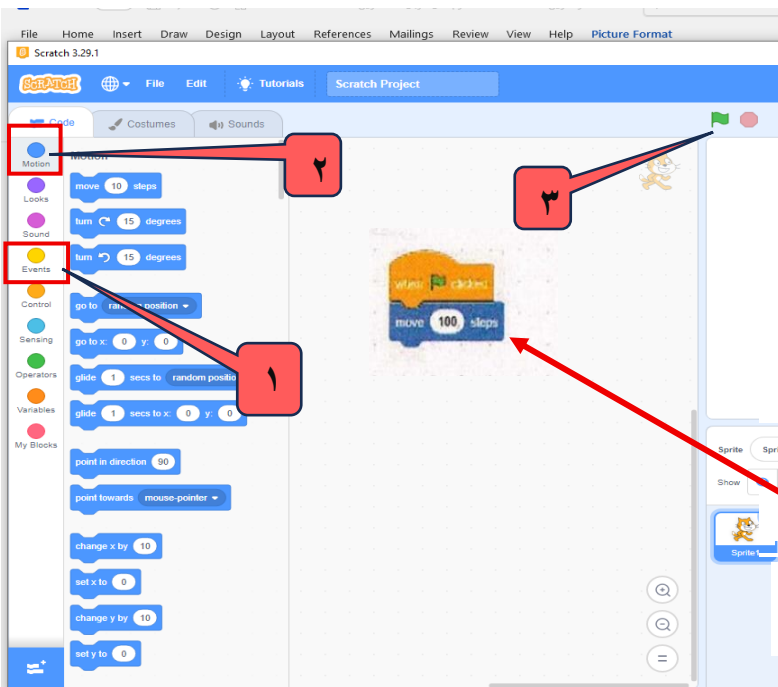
File Home Insert Draw Design Layout References Mailings Review View Help Picture Format

Scratch 3.29.1

SCRATCH File Edit Tutorials Scratch Project

Code Costumes Sounds

Motion
Looks
Sound
Events
Control
Sensing
Operators
Variables
My Blocks

Motion

move 10 steps
turn 15 degrees
turn 15 degrees
go to random position
go to x: 0 y: 0
glide 1 secs to random position
glide 1 secs to x: 0 y: 0
point in direction 90
point towards mouse-pointer
change x by 10
set x to 0
change y by 10
set y to 0

٢

٣

١

when clicked
move 100 steps

Sprite Spr
Show
Sprite1